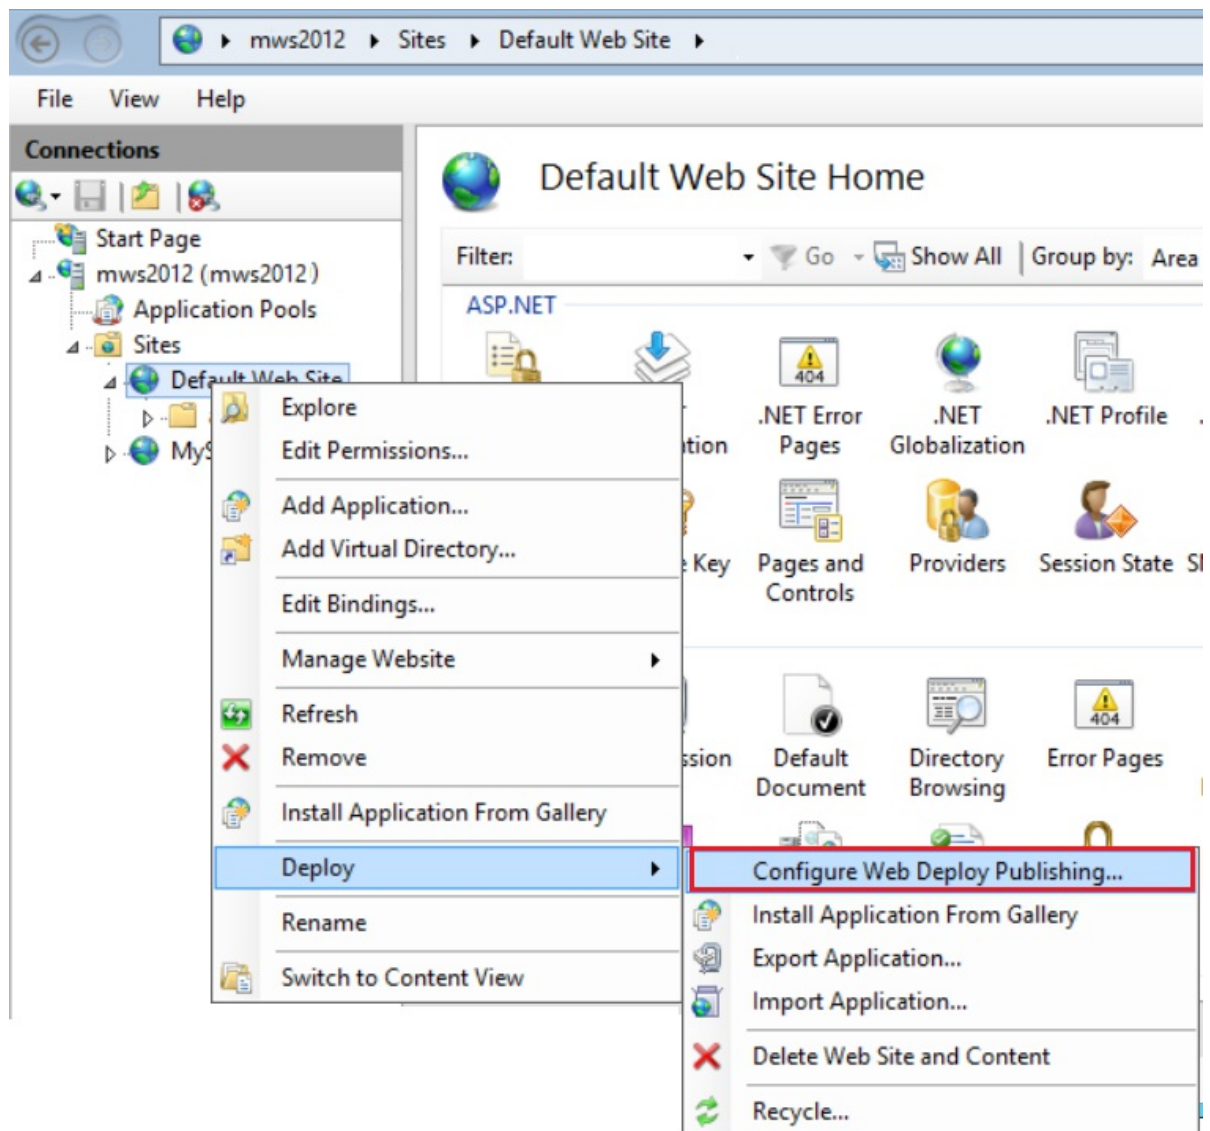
mws2012 ▸ Sites ▸ Default Web Site ▸

File View Help

Connections

Start Page
mws2012 (mws2012)
Application Pools
Sites
Default Web Site
My

Default Web Site Home

Filter: Go Show All Group by: Area

ASP.NET

tion
.NET Error Pages
.NET Globalization
.NET Profile

Key
Pages and Controls
Providers
Session State
Sl

ssion
Default Document
Directory Browsing
Error Pages

Explore
Edit Permissions...
Add Application...
Add Virtual Directory...
Edit Bindings...
Manage Website
Refresh
Remove
Install Application From Gallery
Deploy
Rename
Switch to Content View

Configure Web Deploy Publishing...
Install Application From Gallery
Export Application...
Import Application...
Delete Web Site and Content
Recycle...